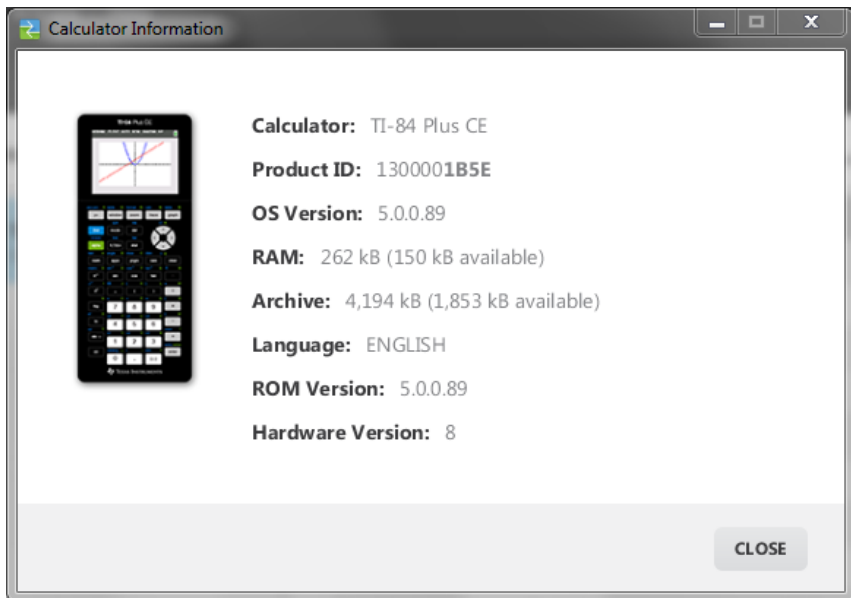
Calculator Information

TI-84 Plus CE

Texas Instruments

Calculator: TI-84 Plus CE

Product ID: 1300001B5E

OS Version: 5.0.0.89

RAM: 262 kB (150 kB available)

Archive: 4,194 kB (1,853 kB available)

Language: ENGLISH

ROM Version: 5.0.0.89

Hardware Version: 8

CLOSE